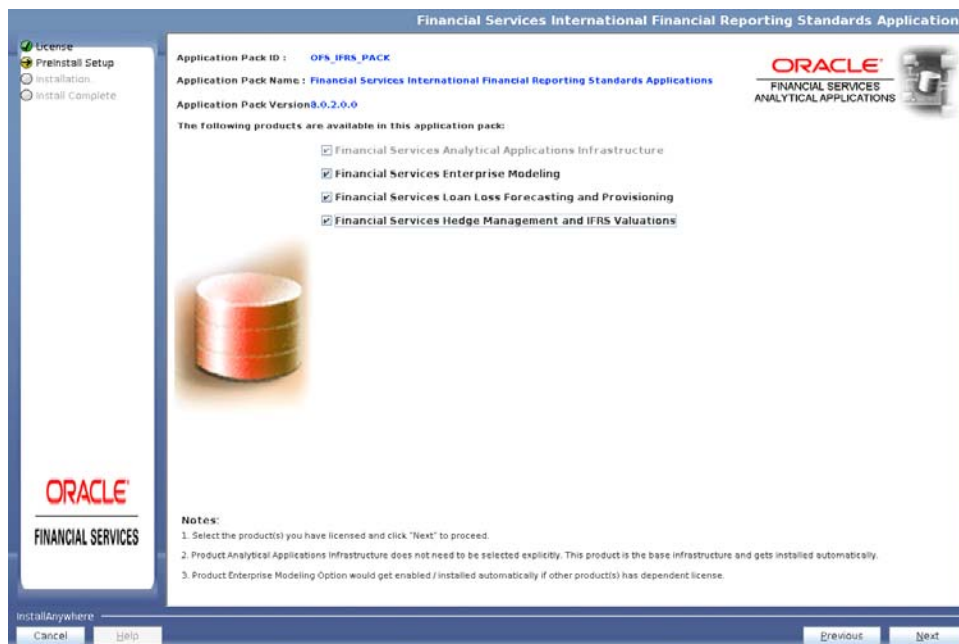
Financial Services International Financial Reporting Standards Application

License
Preinstall Setup
Installation
Install Complete

Application Pack ID : OFS_IFRS_PACK

Application Pack Name : Financial Services International Financial Reporting Standards Applications

Application Pack Version8.0.2.0.0

ORACLE
FINANCIAL SERVICES
ANALYTICAL APPLICATIONS

The following products are available in this application pack:

Financial Services Analytical Applications Infrastructure

Financial Services Enterprise Modeling

Financial Services Loan Loss Forecasting and Provisioning

Financial Services Hedge Management and IFRS Valuations

ORACLE
FINANCIAL SERVICES

Notes:
1. Select the product(s) you have licensed and click "Next" to proceed.
2. Product Analytical Applications Infrastructure does not need to be selected explicitly. This product is the base infrastructure and gets installed automatically.
3. Product Enterprise Modeling Option would get enabled / installed automatically if other product(s) has dependent license.

InstallAnywhere
Cancel
Help
Previous
Next